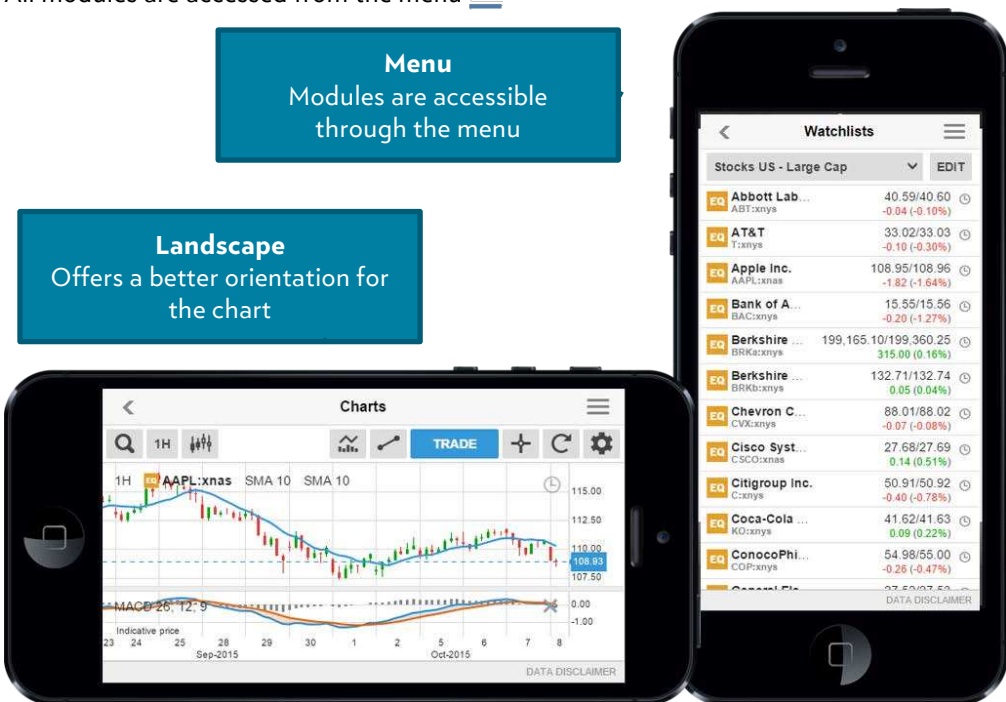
All modules are accessed from the menu

**Menu**
Modules are accessible through the menu

**Landscape**
Offers a better orientation for the chart

Watchlists

Stocks US - Large Cap EDIT

EQ Abbott Lab... ABT:xnys 40.59/40.60 -0.04 (-0.10%)
EQ AT&T T:xnys 33.02/33.03 -0.10 (-0.30%)
EQ Apple Inc. AAPL:xnas 108.95/108.96 -1.82 (-1.64%)
EQ Bank of A... BAC:xnys 15.55/15.56 -0.20 (-1.27%)
EQ Berkshire ... BRKa:xnys 199,165.10/199,360.25 315.00 (0.16%)
EQ Berkshire ... BRKb:xnys 132.71/132.74 0.05 (0.04%)
EQ Chevron C... CVX:xnys 88.01/88.02 -0.07 (-0.08%)
EQ Cisco Syst... CSCO:xnas 27.68/27.69 0.14 (0.51%)
EQ Citigroup Inc. C:xnys 50.91/50.92 -0.40 (-0.78%)
EQ Coca-Cola ... KO:xnys 41.62/41.63 0.09 (0.22%)
EQ ConocoPhi... COP:xnys 54.98/55.00 -0.26 (-0.47%)
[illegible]

DATA DISCLAIMER

Charts

1H TRADE

1H EQ AAPL:xnas SMA 10 SMA 10

115.00
112.50
110.00
108.93
107.50

MACD 26, 12, 9
0.00
-1.00
Indicative price

23 24 25 28 29 30 1 2 5 6 7 8
Sep-2015 Oct-2015

DATA DISCLAIMER